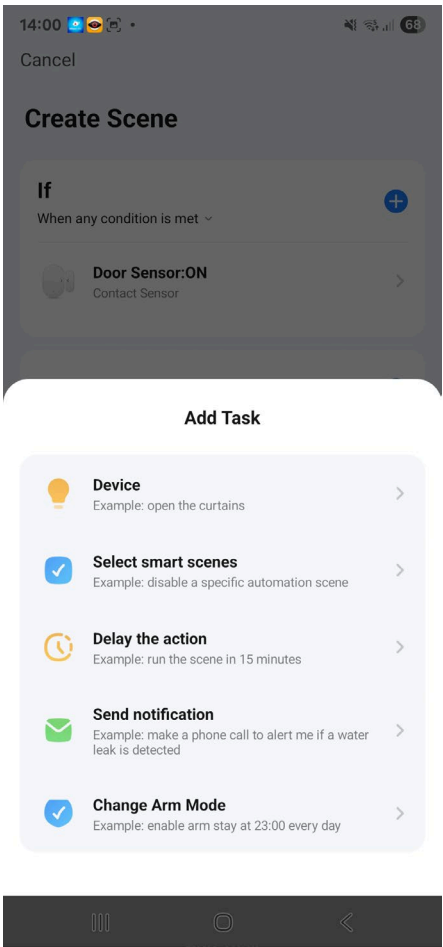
14:00 68

Cancel

Create Scene

If

When any condition is met

Door Sensor:ON
Contact Sensor

Add Task

Device
Example: open the curtains

Select smart scenes
Example: disable a specific automation scene

Delay the action
Example: run the scene in 15 minutes

Send notification
Example: make a phone call to alert me if a water leak is detected

Change Arm Mode
Example: enable arm stay at 23:00 every day